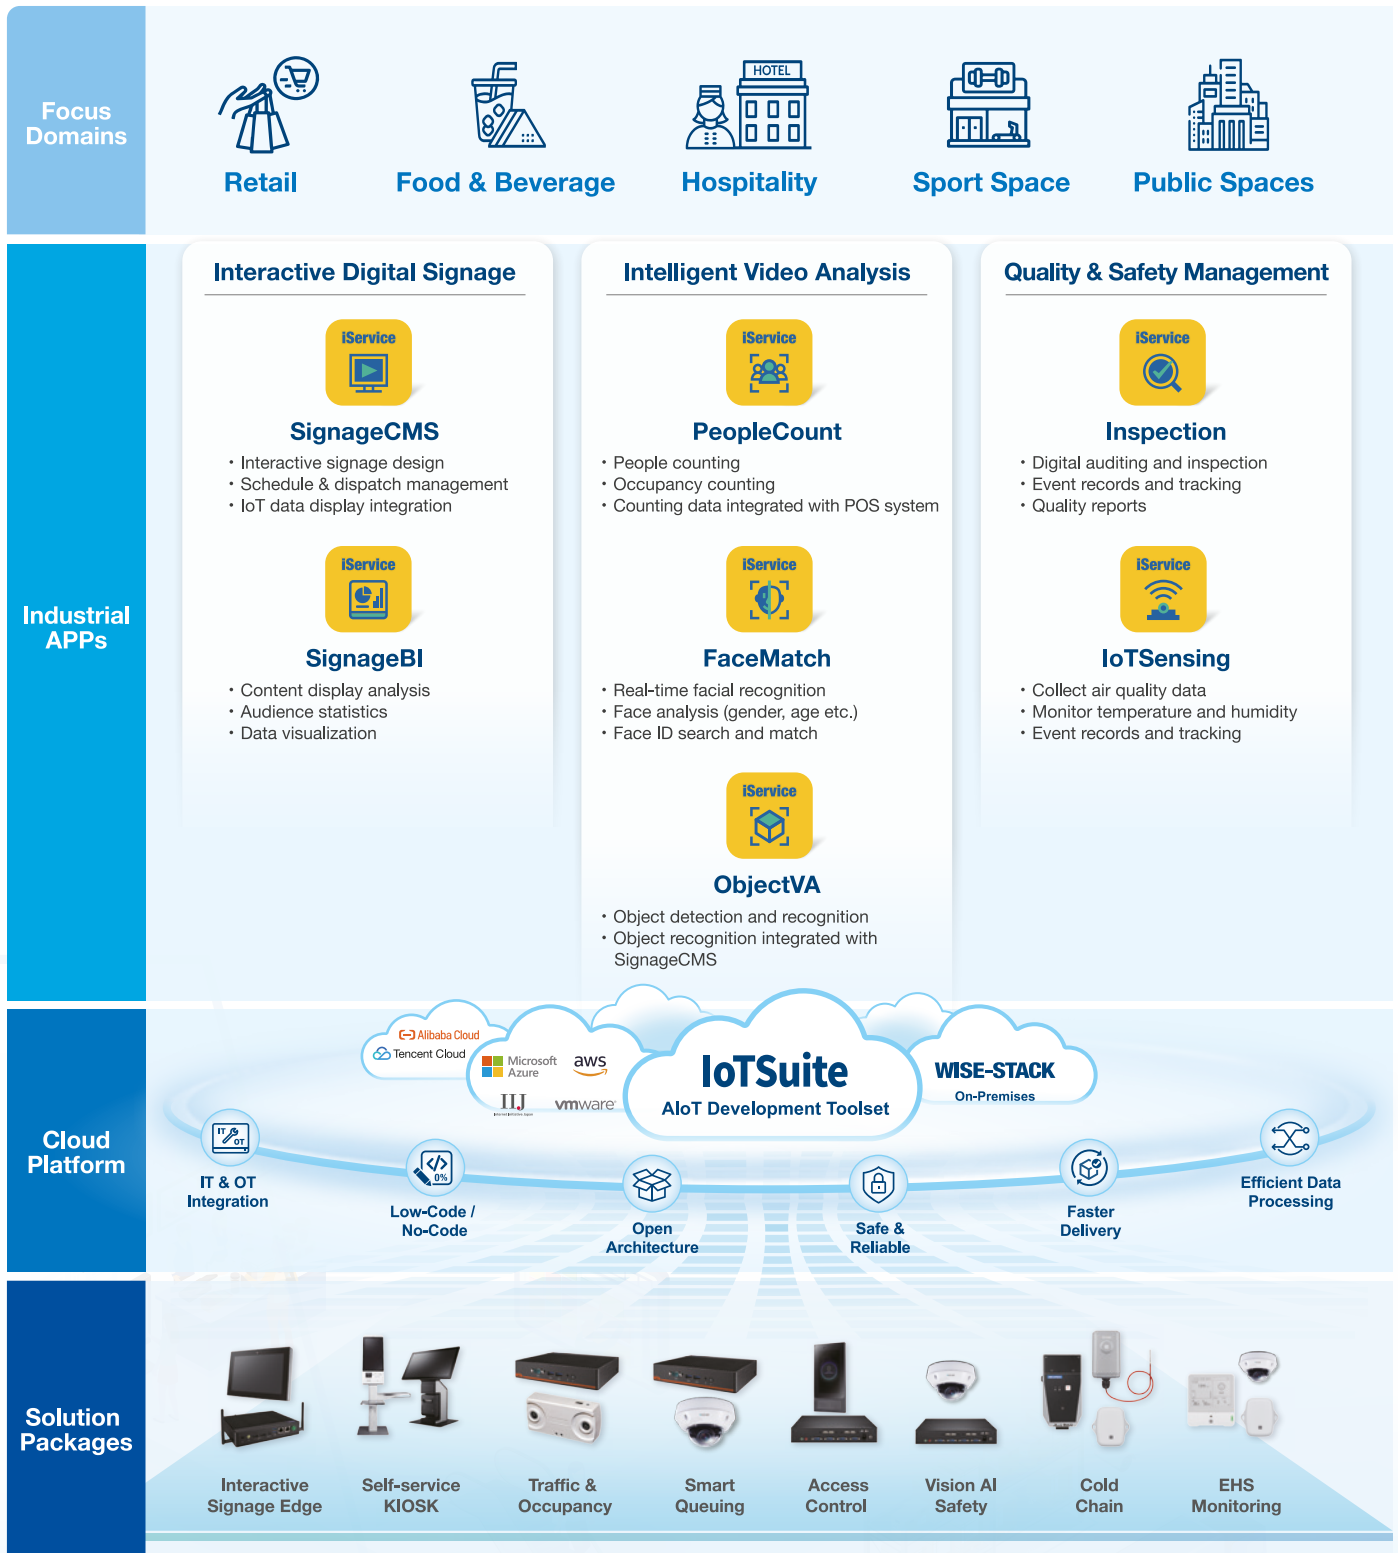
Focus Domains

Retail

Food & Beverage

HOTEL

Hospitality

Sport Space

Public Spaces

Industrial APPs

Interactive Digital Signage

iService

SignageCMS

• Interactive signage design
• Schedule & dispatch management
• IoT data display integration

iService

SignageBI

• Content display analysis
• Audience statistics
• Data visualization

Intelligent Video Analysis

iService

PeopleCount

• People counting
• Occupancy counting
• Counting data integrated with POS system

iService

FaceMatch

• Real-time facial recognition
• Face analysis (gender, age etc.)
• Face ID search and match

iService

ObjectVA

• Object detection and recognition
• Object recognition integrated with SignageCMS

Quality & Safety Management

iService

Inspection

• Digital auditing and inspection
• Event records and tracking
• Quality reports

iService

IoTSensing

• Collect air quality data
• Monitor temperature and humidity
• Event records and tracking

Cloud Platform

Alibaba Cloud

Tencent Cloud

Microsoft Azure

aws

IIJ

vmware

IoTSuite

AIoT Development Toolset

WISE-STACK

On-Premises

IT & OT Integration

Low-Code / No-Code

Open Architecture

Safe & Reliable

Faster Delivery

Efficient Data Processing

Solution Packages

Interactive Signage Edge

Self-service KIOSK

Traffic & Occupancy

Smart Queuing

Access Control

Vision AI Safety

Cold Chain

EHS Monitoring